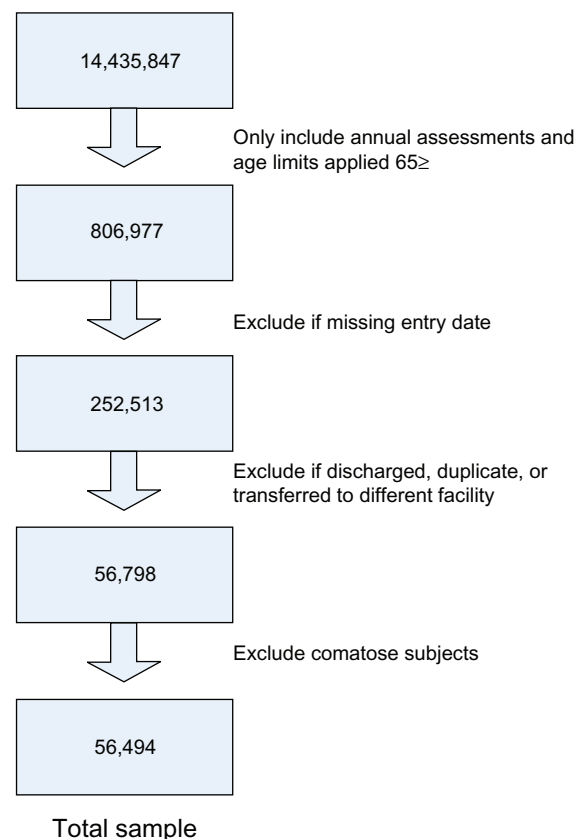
14,435,847

Only include annual assessments and age limits applied 65≥

806,977

Exclude if missing entry date

252,513

Exclude if discharged, duplicate, or transferred to different facility

56,798

Exclude comatose subjects

56,494

Total sample